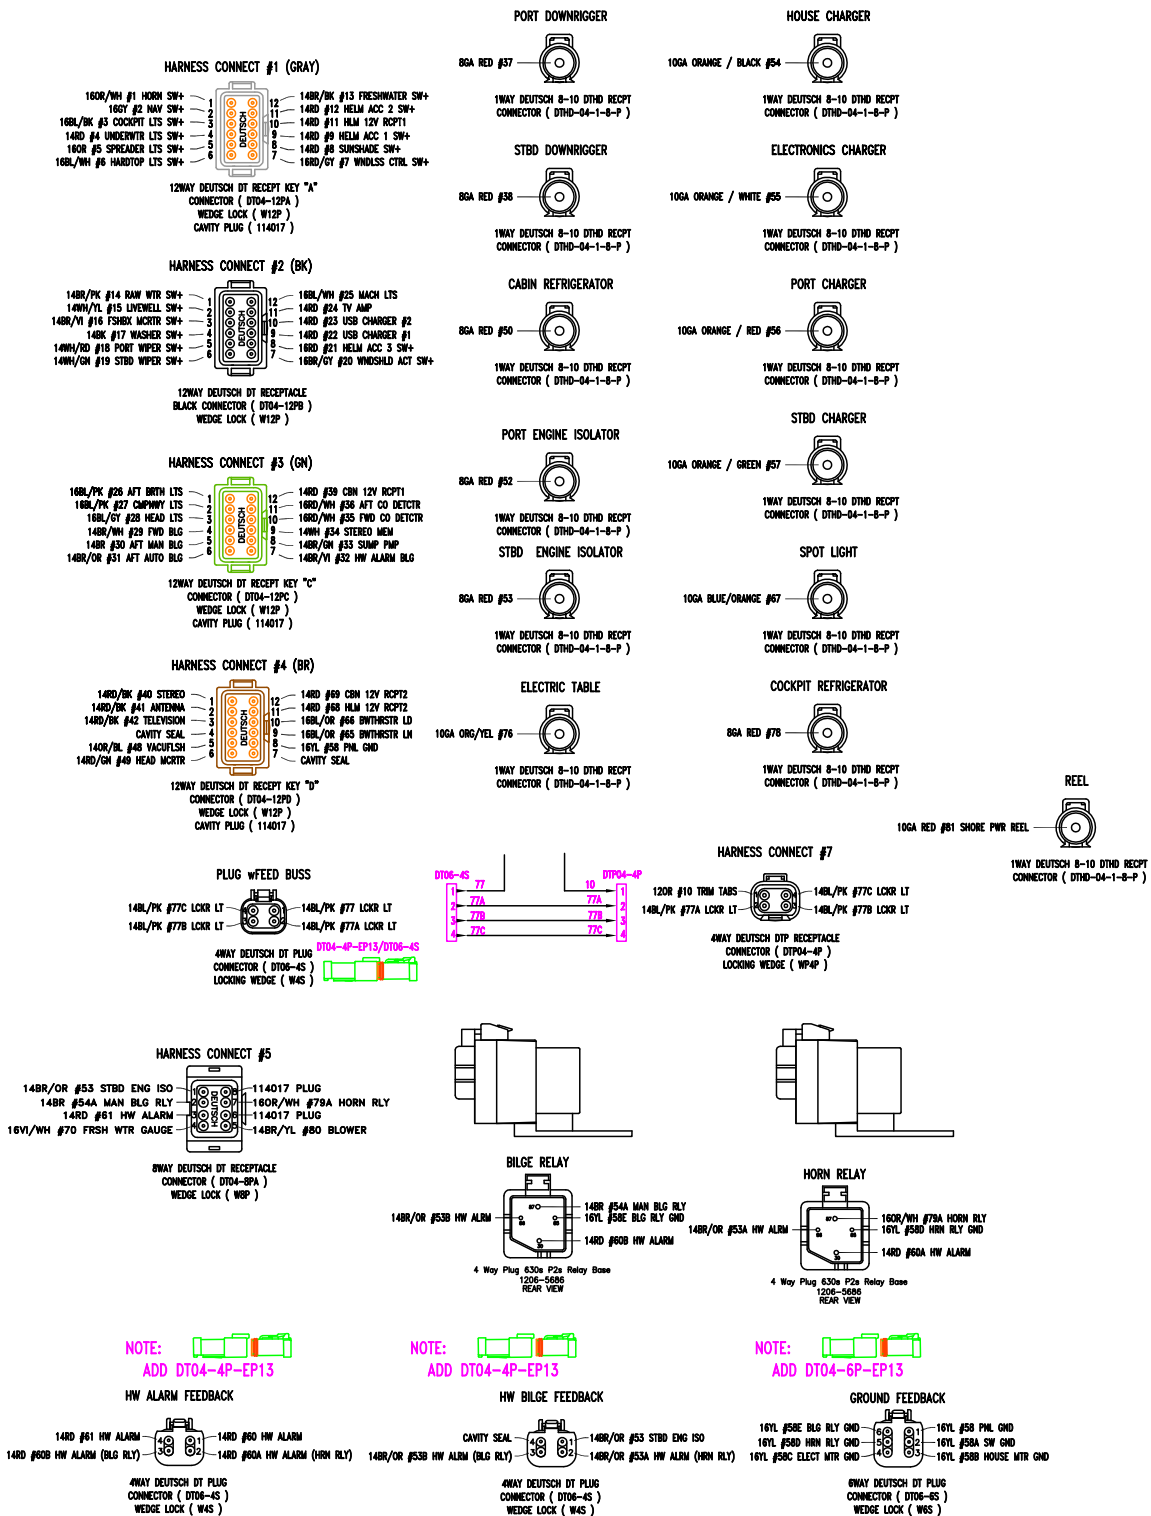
HARNESS CONNECT #1 (GRAY)

16OR/WH #1 HORN SW+ 1
16GY #2 NAV SW+ 2
16BL/BK #3 COCKPIT LTS SW+ 3
14RD #4 UNDERWTR LTS SW+ 4
16OR #5 SPREADER LTS SW+ 5
16BL/WH #6 HARDTOP LTS SW+ 6

12 14BR/BK #13 FRESHWATER SW+
11 14RD #12 HELM ACC 2 SW+
10 14RD #11 HLM 12V RCPT1
9 14RD #9 HELM ACC 1 SW+
8 14RD #8 SUNSHADE SW+
7 16RD/GY #7 WNDLSS CTRL SW+

DEUTSCH

12WAY DEUTSCH DT RECEPT KEY "A"
CONNECTOR ( DT04-12PA )
WEDGE LOCK ( W12P )
CAVITY PLUG ( 114017 )

HARNESS CONNECT #2 (BK)

14BR/PK #14 RAW WTR SW+ 1
14WH/YL #15 LIVEWELL SW+ 2
14BR/VI #16 FSHBX MCRTR SW+ 3
14BK #17 WASHER SW+ 4
14WH/RD #18 PORT WIPER SW+ 5
14WH/GN #19 STBD WIPER SW+ 6

12 16BL/WH #25 MACH LTS
11 14RD #24 TV AMP
10 14RD #23 USB CHARGER #2
9 14RD #22 USB CHARGER #1
8 16RD #21 HELM ACC 3 SW+
7 16BR/GY #20 WNDSHLD ACT SW+

DEUTSCH

12WAY DEUTSCH DT RECEPTACLE
BLACK CONNECTOR ( DT04-12PB )
WEDGE LOCK ( W12P )

HARNESS CONNECT #3 (GN)

16BL/PK #26 AFT BRTH LTS 1
16BL/PK #27 CMPWAY LTS 2
16BL/GY #28 HEAD LTS 3
14BR/WH #29 FWD BLG 4
14BR #30 AFT MAN BLG 5
14BR/OR #31 AFT AUTO BLG 6

12 14RD #39 CBN 12V RCPT1
11 16RD/WH #36 AFT CO DETCTR
10 16RD/WH #35 FWD CO DETCTR
9 14WH #34 STEREO MEM
8 14BR/GN #33 SUMP PMP
7 14BR/VI #32 HW ALARM BLG

DEUTSCH

12WAY DEUTSCH DT RECEPT KEY "C"
CONNECTOR ( DT04-12PC )
WEDGE LOCK ( W12P )
CAVITY PLUG ( 114017 )

HARNESS CONNECT #4 (BR)

14RD/BK #40 STEREO 1
14RD/BK #41 ANTENNA 2
14RD/BK #42 TELEVISION 3
CAVITY SEAL 4
14OR/BL #48 VACUFLSH 5
14RD/GN #49 HEAD MCRTR 6

12 14RD #69 CBN 12V RCPT2
11 14RD #68 HLM 12V RCPT2
10 16BL/OR #66 BWTHRSTR LD
9 16BL/OR #65 BWTHRSTR LN
8 16YL #58 PNL GND
7 CAVITY SEAL

DEUTSCH

12WAY DEUTSCH DT RECEPT KEY "D"
CONNECTOR ( DT04-12PD )
WEDGE LOCK ( W12P )
CAVITY PLUG ( 114017 )

PORT DOWNRIGGER
8GA RED #37
1WAY DEUTSCH 8-10 DTHD RECPT
CONNECTOR ( DTHD-04-1-8-P )

STBD DOWNRIGGER
8GA RED #38
1WAY DEUTSCH 8-10 DTHD RECPT
CONNECTOR ( DTHD-04-1-8-P )

CABIN REFRIGERATOR
8GA RED #50
1WAY DEUTSCH 8-10 DTHD RECPT
CONNECTOR ( DTHD-04-1-8-P )

PORT ENGINE ISOLATOR
8GA RED #52
1WAY DEUTSCH 8-10 DTHD RECPT
CONNECTOR ( DTHD-04-1-8-P )

STBD ENGINE ISOLATOR
8GA RED #53
1WAY DEUTSCH 8-10 DTHD RECPT
CONNECTOR ( DTHD-04-1-8-P )

ELECTRIC TABLE
10GA ORG/YEL #76
1WAY DEUTSCH 8-10 DTHD RECPT
CONNECTOR ( DTHD-04-1-8-P )

HOUSE CHARGER
10GA ORANGE / BLACK #54
1WAY DEUTSCH 8-10 DTHD RECPT
CONNECTOR ( DTHD-04-1-8-P )

ELECTRONICS CHARGER
10GA ORANGE / WHITE #55
1WAY DEUTSCH 8-10 DTHD RECPT
CONNECTOR ( DTHD-04-1-8-P )

PORT CHARGER
10GA ORANGE / RED #56
1WAY DEUTSCH 8-10 DTHD RECPT
CONNECTOR ( DTHD-04-1-8-P )

STBD CHARGER
10GA ORANGE / GREEN #57
1WAY DEUTSCH 8-10 DTHD RECPT
CONNECTOR ( DTHD-04-1-8-P )

SPOT LIGHT
10GA BLUE/ORANGE #67
1WAY DEUTSCH 8-10 DTHD RECPT
CONNECTOR ( DTHD-04-1-8-P )

COCKPIT REFRIGERATOR
8GA RED #78
1WAY DEUTSCH 8-10 DTHD RECPT
CONNECTOR ( DTHD-04-1-8-P )

REEL
10GA RED #81 SHORE PWR REEL
1WAY DEUTSCH 8-10 DTHD RECPT
CONNECTOR ( DTHD-04-1-8-P )

PLUG wFEED BUSS
14BL/PK #77C LCKR LT
14BL/PK #77B LCKR LT
14BL/PK #77 LCKR LT
14BL/PK #77A LCKR LT
4WAY DEUTSCH DT PLUG
CONNECTOR ( DT06-4S )
LOCKING WEDGE ( W4S )
DT04-4P-EP13/DT06-4S

DT06-4S
1 77
2 77A
3 77B
4 77C

DTP04-4P
10 1
77A 2
77B 3
77C 4

HARNESS CONNECT #7
12OR #10 TRIM TABS
14BL/PK #77A LCKR LT
14BL/PK #77C LCKR LT
14BL/PK #77B LCKR LT
4WAY DEUTSCH DTP RECEPTACLE
CONNECTOR ( DTP04-4P )
LOCKING WEDGE ( WP4P )

HARNESS CONNECT #5
14BR/OR #53 STBD ENG ISO 1
14BR #54A MAN BLG RLY 2
14RD #61 HW ALARM 3
16VI/WH #70 FRSH WTR GAUGE 4
8 114017 PLUG
7 16OR/WH #79A HORN RLY
6 114017 PLUG
5 14BR/YL #80 BLOWER
DEUTSCH
8WAY DEUTSCH DT RECEPTACLE
CONNECTOR ( DT04-8PA )
WEDGE LOCK ( W8P )

BILGE RELAY
14BR/OR #53B HW ALRM
14BR #54A MAN BLG RLY
16YL #58E BLG RLY GND
14RD #60B HW ALARM
87 85 30 86
4 Way Plug 630s P2s Relay Base
1206-5686
REAR VIEW

HORN RELAY
14BR/OR #53A HW ALRM
16OR/WH #79A HORN RLY
16YL #58D HRN RLY GND
14RD #60A HW ALARM
87 85 30 86
4 Way Plug 630s P2s Relay Base
1206-5686
REAR VIEW

NOTE:
ADD DT04-4P-EP13

NOTE:
ADD DT04-4P-EP13

NOTE:
ADD DT04-6P-EP13

HW ALARM FEEDBACK
14RD #61 HW ALARM 4
14RD #60B HW ALARM (BLG RLY) 3
1 14RD #60 HW ALARM
2 14RD #60A HW ALARM (HRN RLY)
4WAY DEUTSCH DT PLUG
CONNECTOR ( DT06-4S )
WEDGE LOCK ( W4S )

HW BILGE FEEDBACK
CAVITY SEAL 4
14BR/OR #53B HW ALRM (BLG RLY) 3
1 14BR/OR #53 STBD ENG ISO
2 14BR/OR #53A HW ALRM (HRN RLY)
4WAY DEUTSCH DT PLUG
CONNECTOR ( DT06-4S )
WEDGE LOCK ( W4S )

GROUND FEEDBACK
16YL #58E BLG RLY GND 6
16YL #58D HRN RLY GND 5
16YL #58C ELECT MTR GND 4
1 16YL #58 PNL GND
2 16YL #58A SW GND
3 16YL #58B HOUSE MTR GND
6WAY DEUTSCH DT PLUG
CONNECTOR ( DT06-6S )
WEDGE LOCK ( W6S )